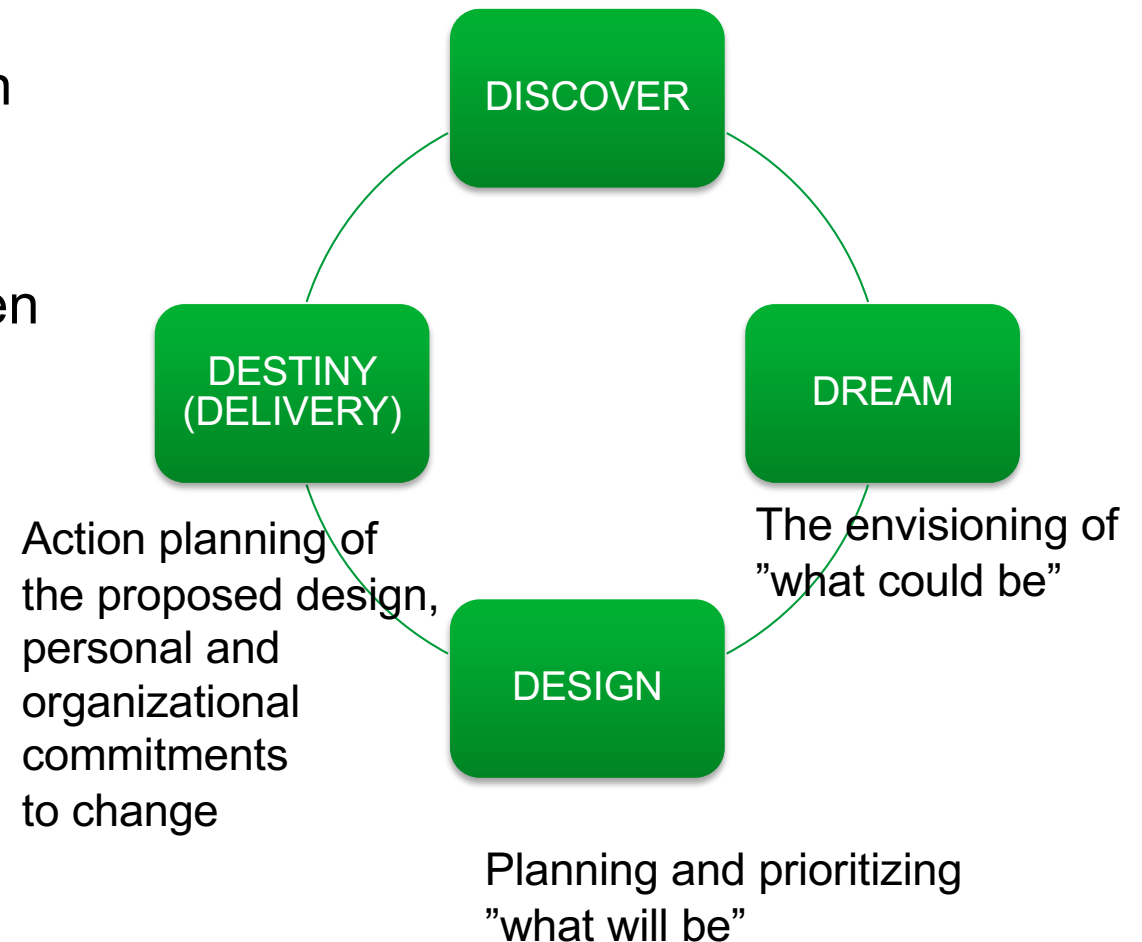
n

en

DISCOVER

DREAM

The envisioning of ”what could be”

DESIGN

Planning and prioritizing ”what will be”

DESTINY (DELIVERY)

Action planning of the proposed design, personal and organizational commitments to change